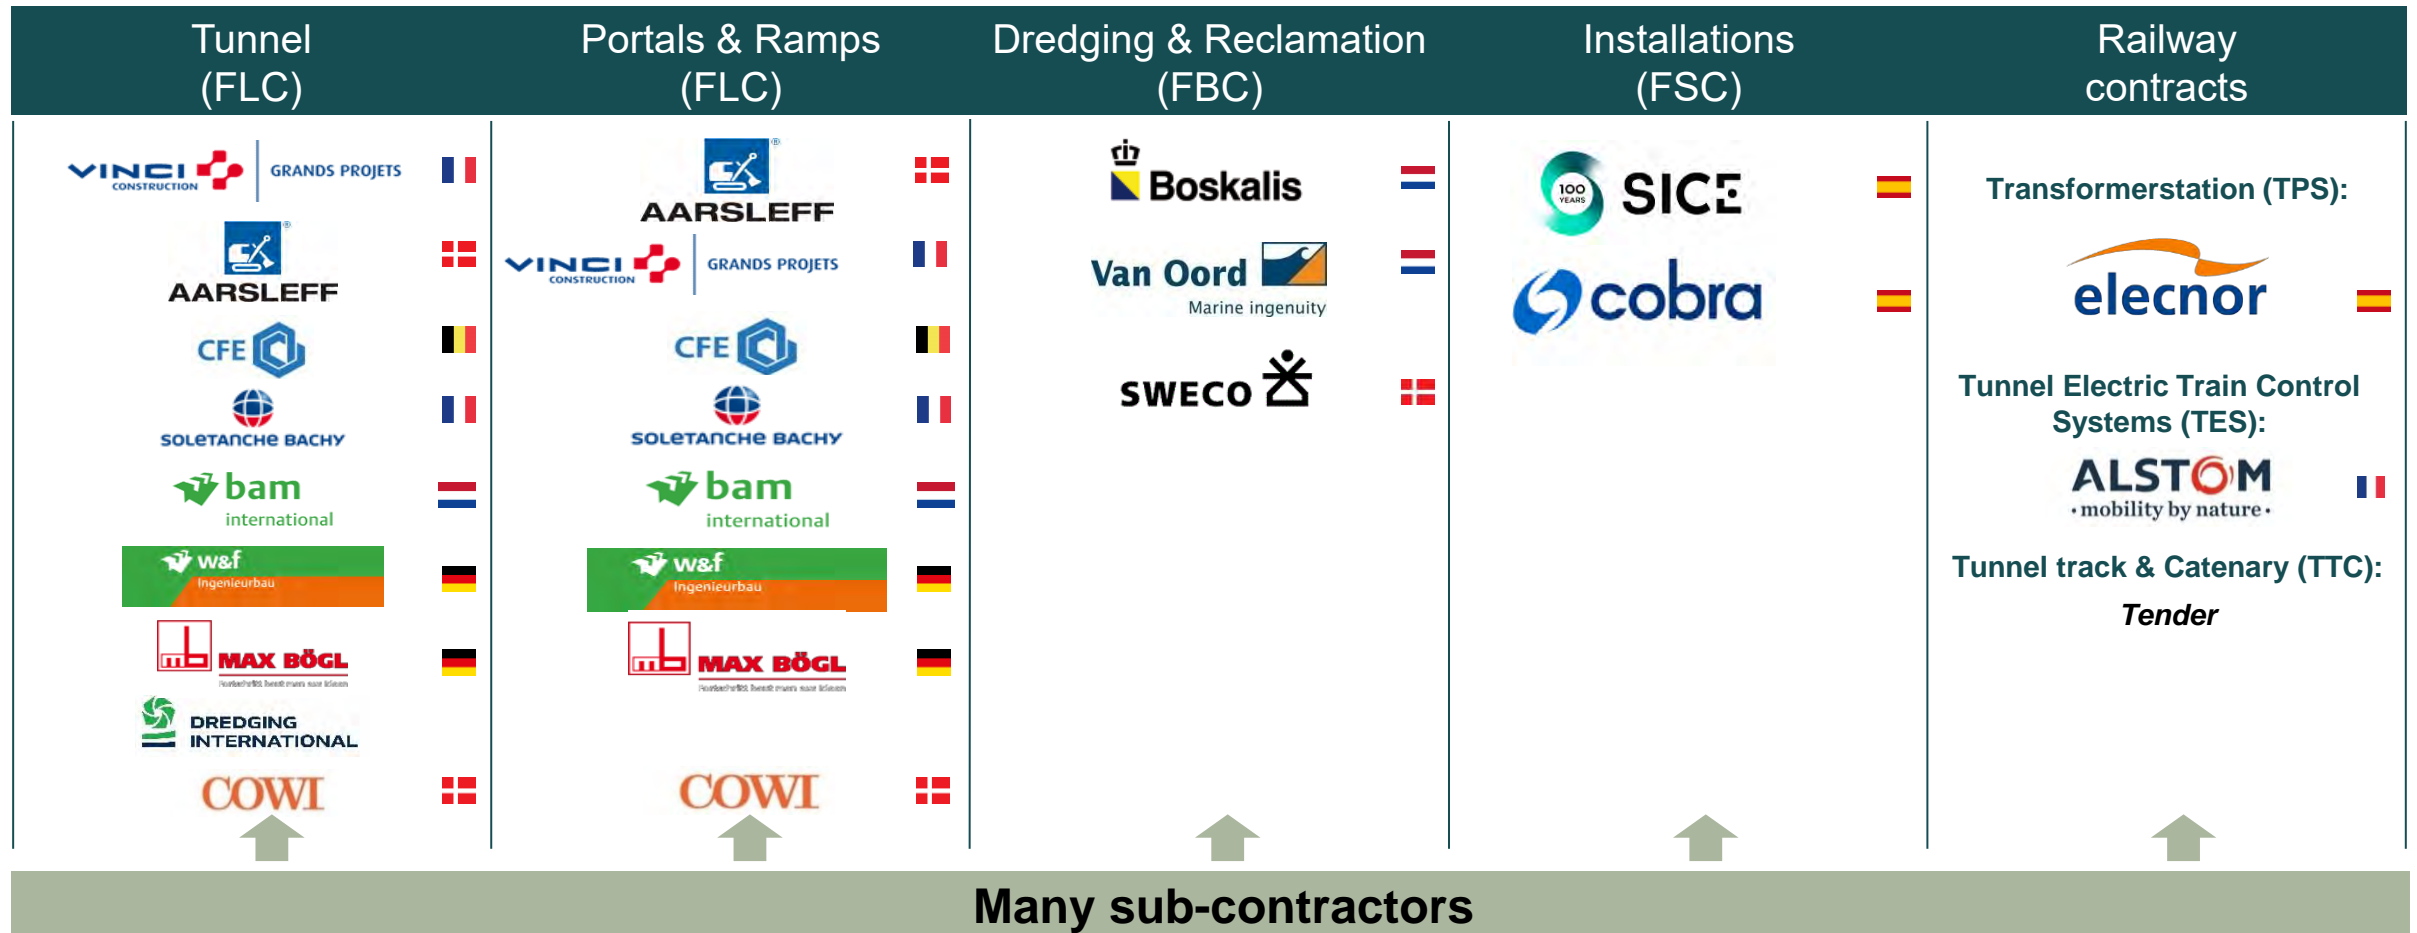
Tunnel (FLC)

VINCI CONSTRUCTION GRANDS PROJETS

AARSLEFF

CFE

SOLETANCHE BACHY

bam international

w&f Ingenieurbau

MAX BÖGL

DREDGING INTERNATIONAL

COWI

Portals & Ramps (FLC)

AARSLEFF

VINCI CONSTRUCTION GRANDS PROJETS

CFE

SOLETANCHE BACHY

bam international

w&f Ingenieurbau

MAX BÖGL

COWI

Dredging & Reclamation (FBC)

Boskalis

Van Oord Marine ingenuity

SWECO

Installations (FSC)

100 YEARS SICE

cobra

Railway contracts

Transformerstation (TPS):

elecnor

Tunnel Electric Train Control Systems (TES):

ALSTOM •mobility by nature•

Tunnel track & Catenary (TTC):

*Tender*

Many sub-contractors